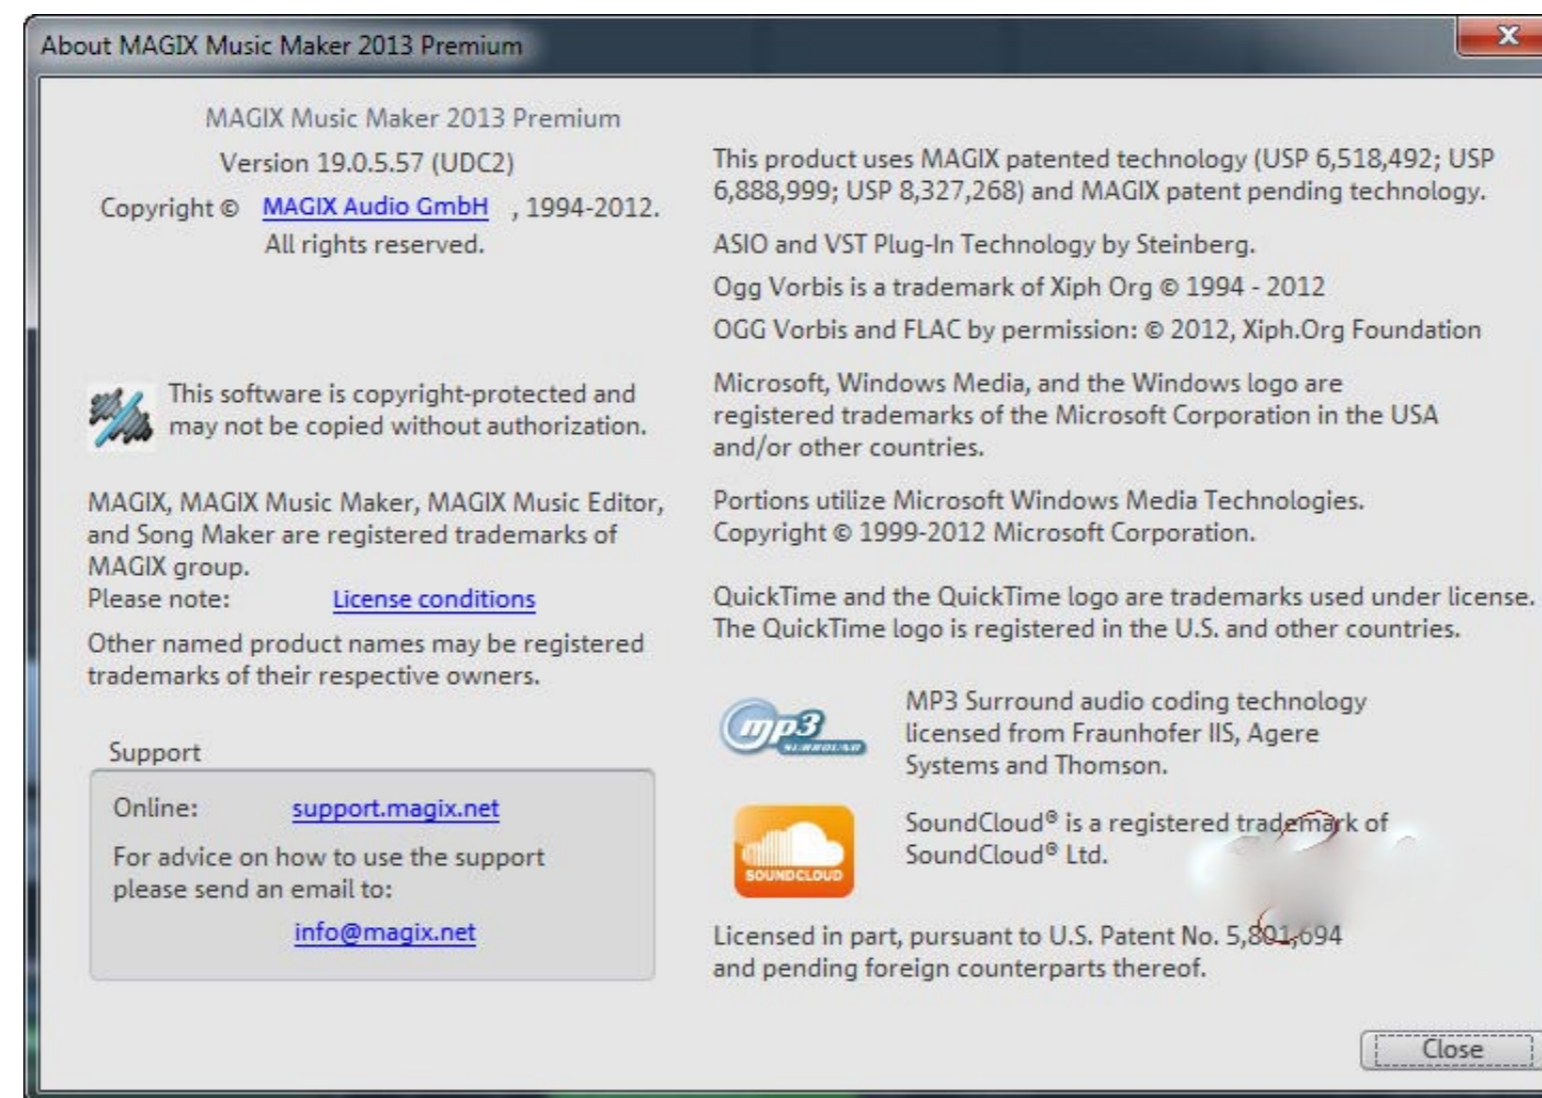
About MAGIX Music Maker 2013 Premium

MAGIX Music Maker 2013 Premium

Version 19.0.5.57 (UDC2)

Copyright © MAGIX Audio GmbH , 1994-2012.

All rights reserved.

This software is copyright-protected and may not be copied without authorization.

MAGIX, MAGIX Music Maker, MAGIX Music Editor, and Song Maker are registered trademarks of MAGIX group.

Please note: License conditions

Other named product names may be registered trademarks of their respective owners.

Support

Online: support.magix.net

For advice on how to use the support please send an email to:

info@magix.net

This product uses MAGIX patented technology (USP 6,518,492; USP 6,888,999; USP 8,327,268) and MAGIX patent pending technology.

ASIO and VST Plug-In Technology by Steinberg.

Ogg Vorbis is a trademark of Xiph Org © 1994 - 2012

OGG Vorbis and FLAC by permission: © 2012, Xiph.Org Foundation

Microsoft, Windows Media, and the Windows logo are registered trademarks of the Microsoft Corporation in the USA and/or other countries.

Portions utilize Microsoft Windows Media Technologies. Copyright © 1999-2012 Microsoft Corporation.

QuickTime and the QuickTime logo are trademarks used under license. The QuickTime logo is registered in the U.S. and other countries.

mp3 SURROUND

MP3 Surround audio coding technology licensed from Fraunhofer IIS, Agere Systems and Thomson.

SOUNDCLOUD

SoundCloud® is a registered trademark of SoundCloud® Ltd.

Licensed in part, pursuant to U.S. Patent No. 5,801,694 and pending foreign counterparts thereof.

Close